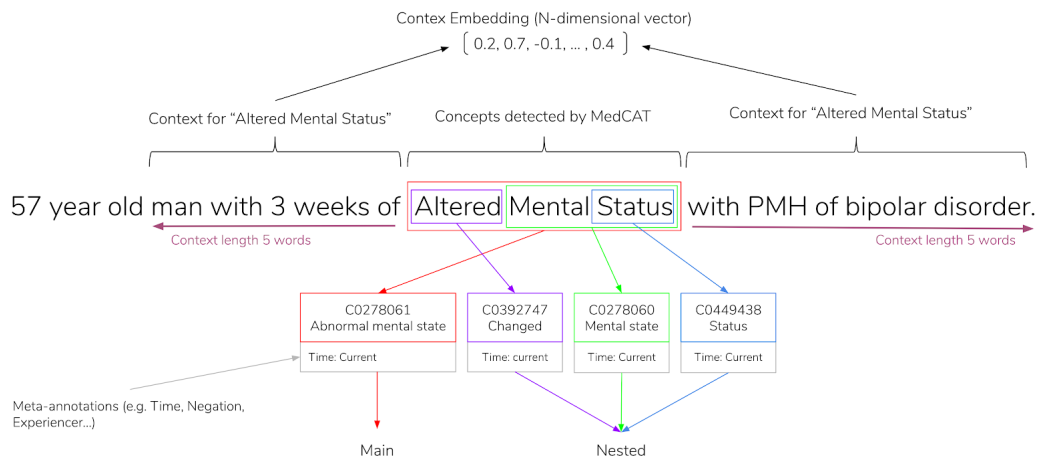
Contex Embedding (N-dimensional vector)

[ 0.2, 0.7, -0.1, ... , 0.4 ]

Context for "Altered Mental Status"

Concepts detected by MedCAT

Context for "Altered Mental Status"

57 year old man with 3 weeks of Altered Mental Status with PMH of bipolar disorder.

Context length 5 words

Context length 5 words

C0278061
Abnormal mental state

Time: Current

C0392747
Changed

Time: current

C0278060
Mental state

Time: Current

C0449438
Status

Time: Current

Meta-annotations (e.g. Time, Negation, Experiencer...)

Main

Nested